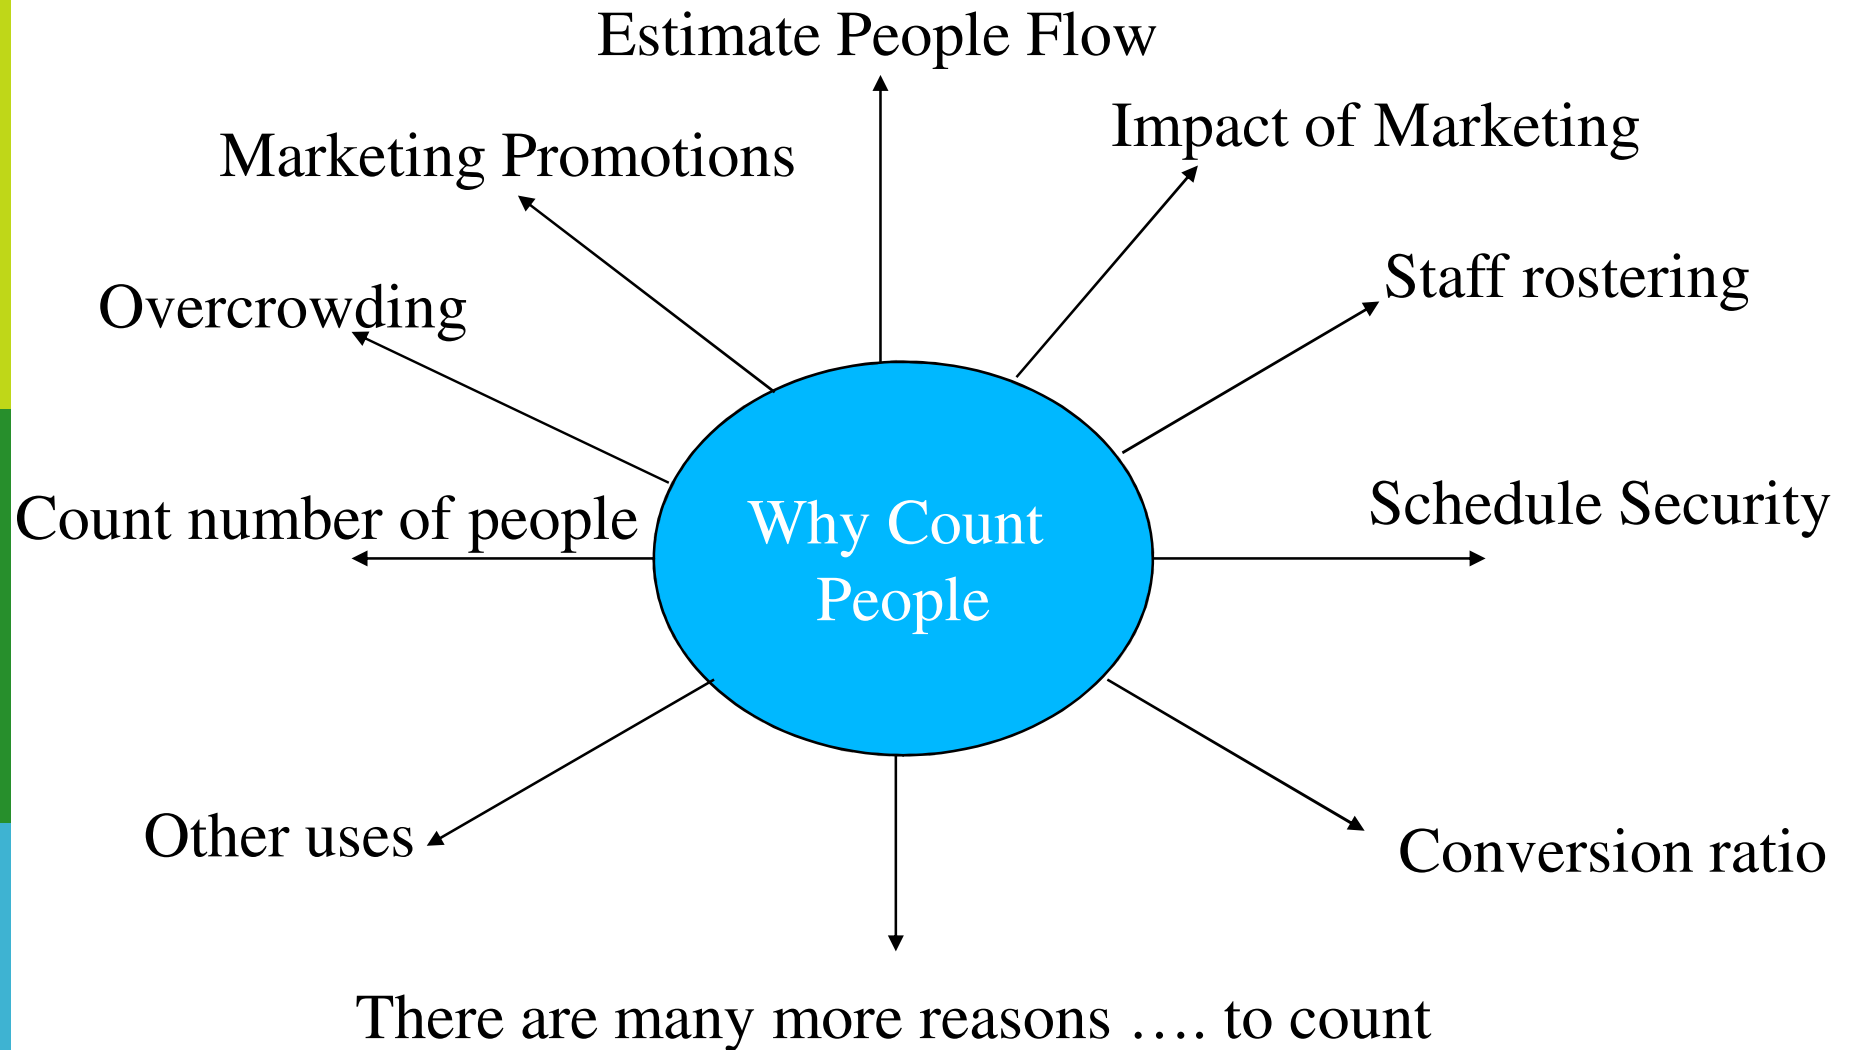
Estimate People Flow

Marketing Promotions

Impact of Marketing

Overcrowding

Staff rostering

Count number of people

Why Count People

Schedule Security

Other uses

Conversion ratio

There are many more reasons …. to count